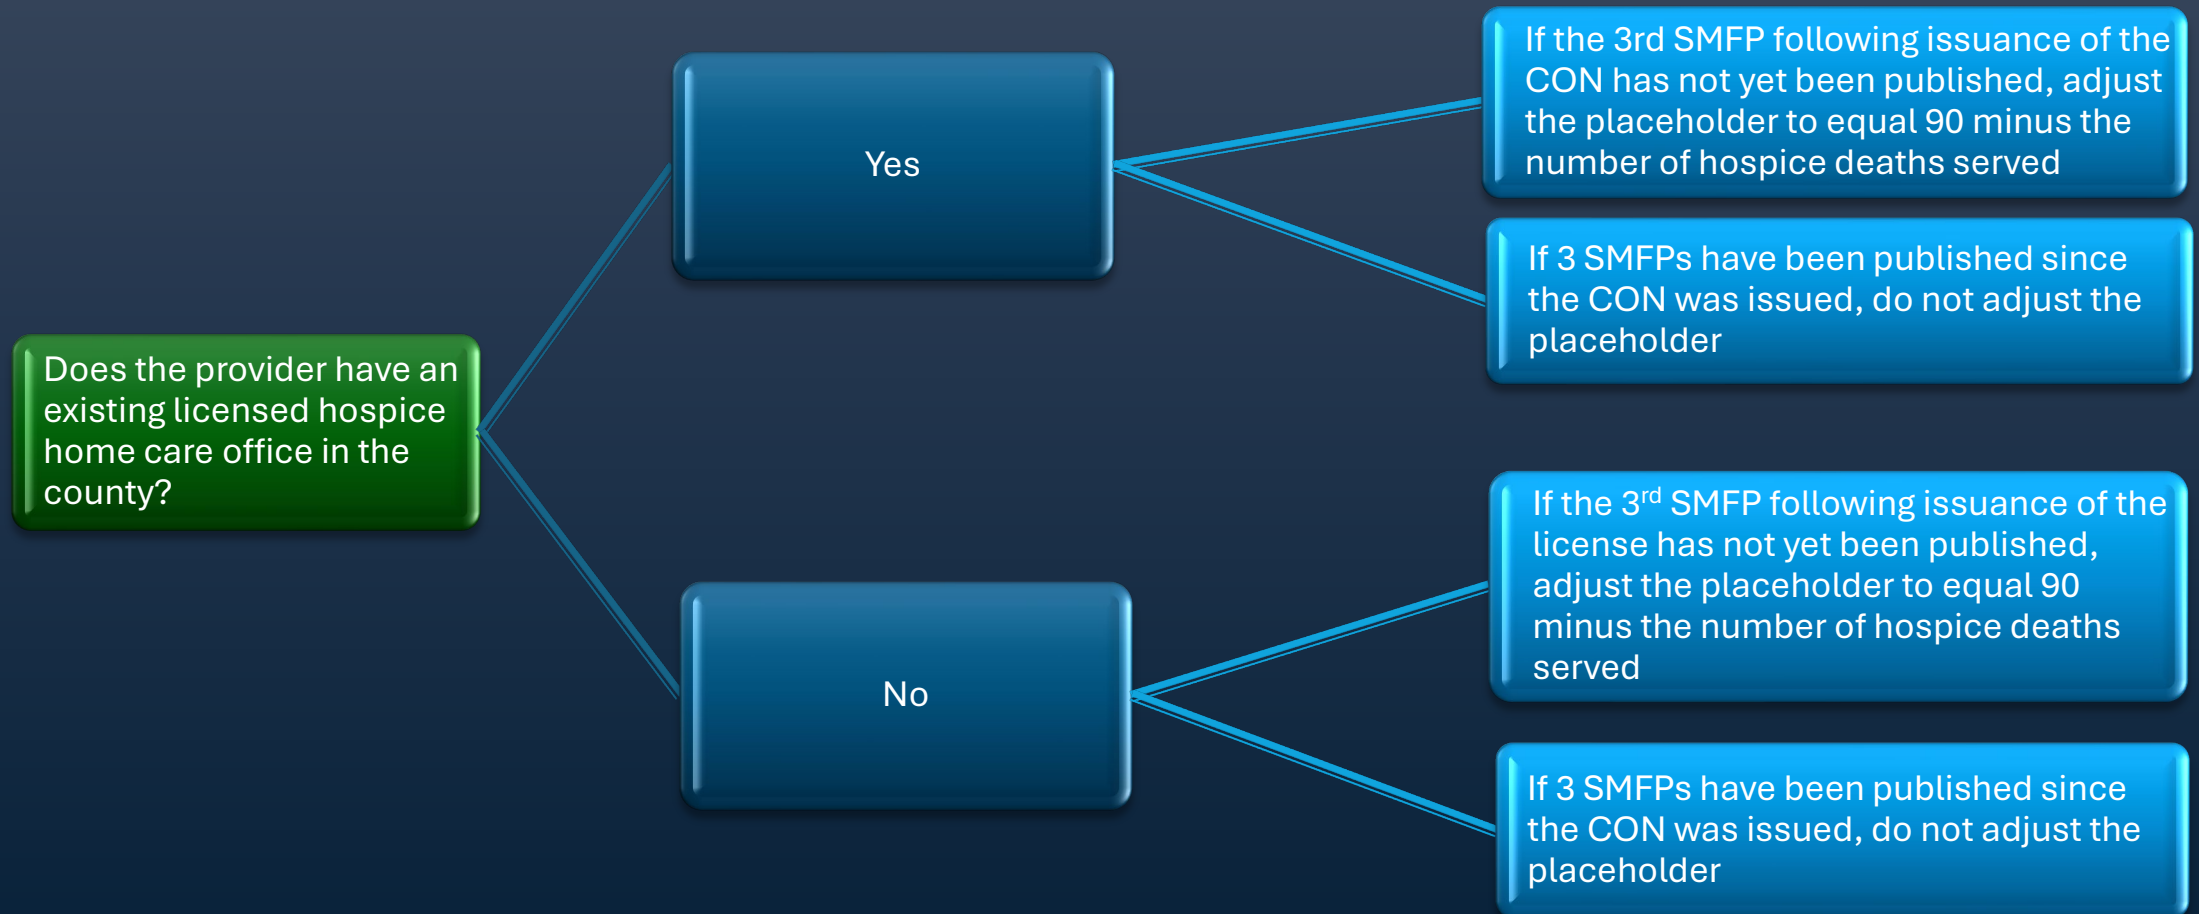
Does the provider have an existing licensed hospice home care office in the county?

Yes

If the 3rd SMFP following issuance of the CON has not yet been published, adjust the placeholder to equal 90 minus the number of hospice deaths served

If 3 SMFPs have been published since the CON was issued, do not adjust the placeholder

No

If the 3$^{rd}$ SMFP following issuance of the license has not yet been published, adjust the placeholder to equal 90 minus the number of hospice deaths served

If 3 SMFPs have been published since the CON was issued, do not adjust the placeholder